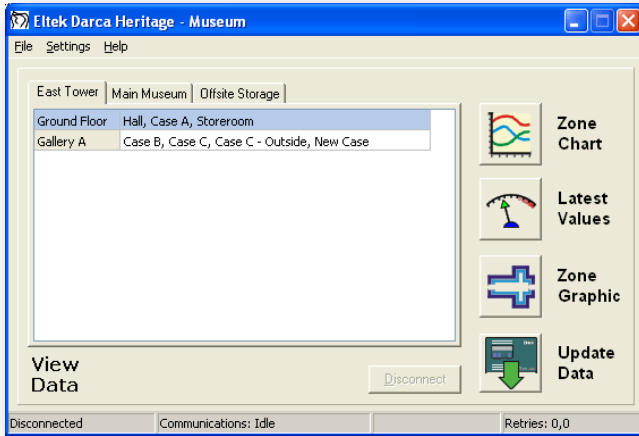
Eltek Darca Heritage - Museum

File Settings Help

East Tower | Main Museum | Offsite Storage

| Ground Floor | Hall, Case A, Storeroom |
|---|---|
| Gallery A | Case B, Case C, Case C - Outside, New Case |

View Data

Disconnect

Zone Chart

Latest Values

Zone Graphic

Update Data

Disconnected | Communications: Idle | Retries: 0,0